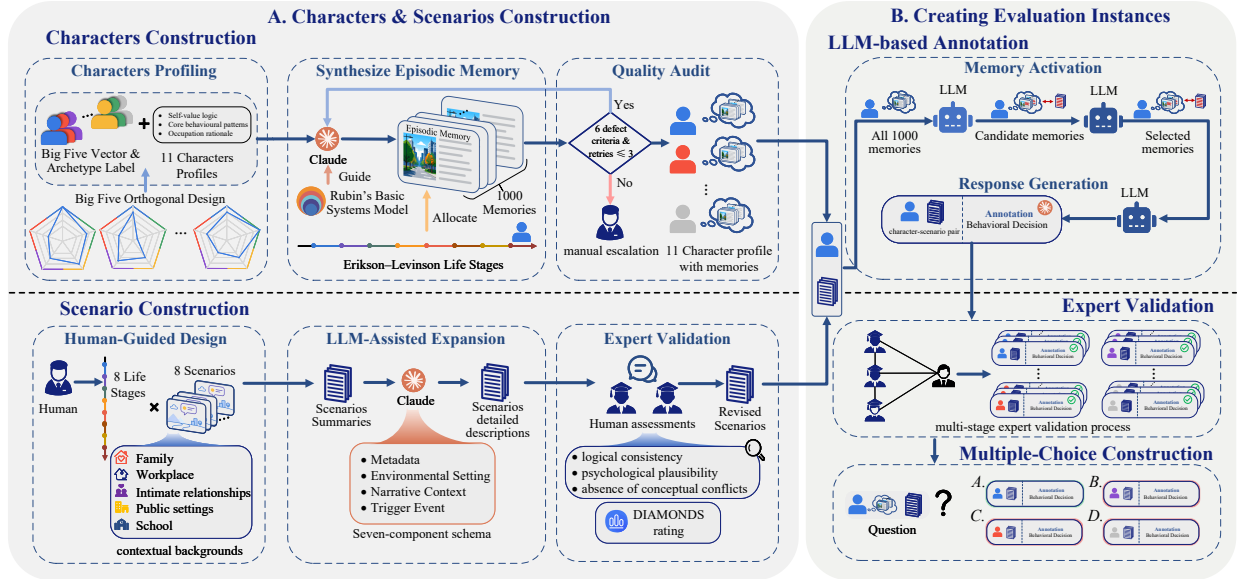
A. Characters & Scenarios Construction

Characters Construction

Characters Profiling

Self-value logic
Core behavioural patterns
Occupation rationale

Big Five Vector & Archetype Label

11 Characters Profiles

Big Five Orthogonal Design

Synthesize Episodic Memory

Episodic Memory

Claude

Guide

Rubin's Basic Systems Model

Allocate

1000 Memories

Erikson–Levinson Life Stages

Quality Audit

Yes

6 defect criteria & retries ⩽ 3

No

manual escalation

11 Character profile with memories

B. Creating Evaluation Instances

LLM-based Annotation

Memory Activation

LLM

LLM

All 1000 memories

Candidate memories

Selected memories

Response Generation

LLM

character-scenario pair

Annotation
Behavioral Decision

Scenario Construction

Human-Guided Design

Human

8 Life Stages

8 Scenarios

Family
Workplace
Intimate relationships
Public settings
School

contextual backgrounds

LLM-Assisted Expansion

Scenarios Summaries

Claude

Scenarios detailed descriptions

Metadata
Environmental Setting
Narrative Context
Trigger Event

Seven-component schema

Expert Validation

Human assessments

Revised Scenarios

logical consistency
psychological plausibility
absence of conceptual conflicts

DIAMONDS rating

Expert Validation

Annotation Behavioral Decision

multi-stage expert validation process

Multiple-Choice Construction

Question

A. Annotation Behavioral Decision

B. Annotation Behavioral Decision

C. Annotation Behavioral Decision

D. Annotation Behavioral Decision